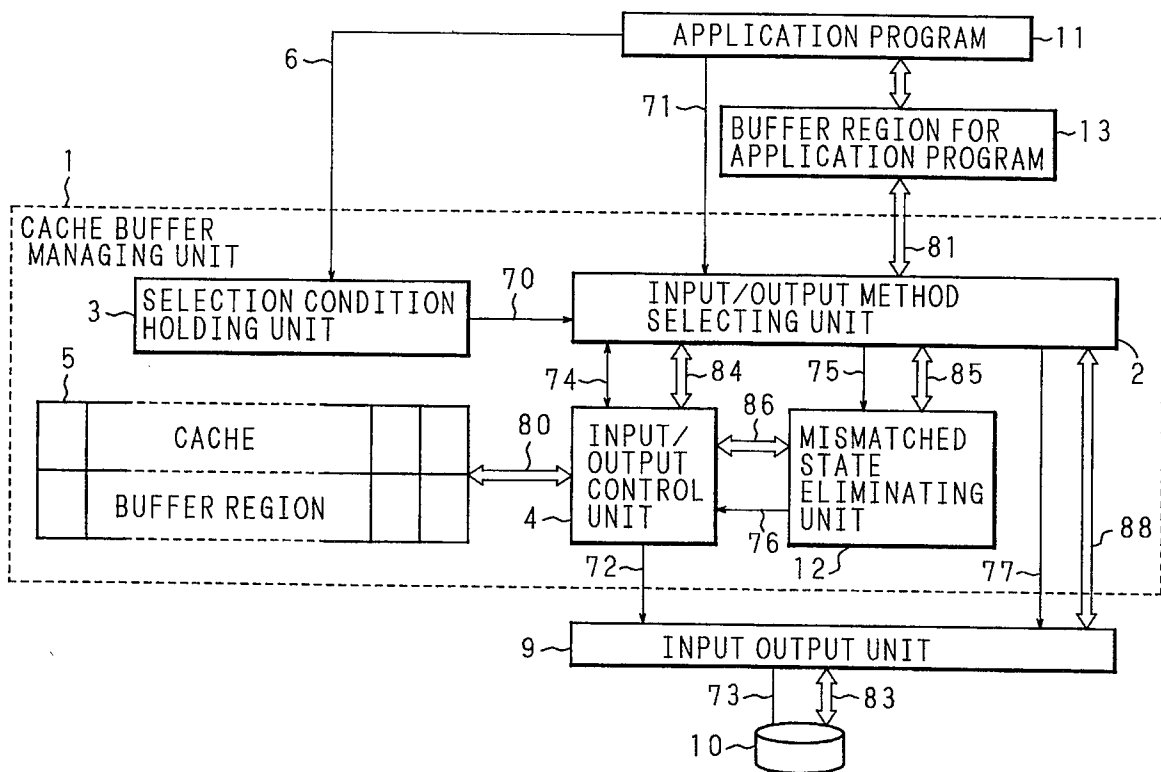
APPLICATION PROGRAM
11
6
71
BUFFER REGION FOR APPLICATION PROGRAM
13
1
CACHE BUFFER MANAGING UNIT
81
70
SELECTION CONDITION HOLDING UNIT
3
INPUT/OUTPUT METHOD SELECTING UNIT
2
5
74
84
75
85
CACHE
BUFFER REGION
80
86
INPUT/ OUTPUT CONTROL UNIT
4
MISMATCHED STATE ELIMINATING UNIT
76
12
72
77
88
9
INPUT OUTPUT UNIT
73
83
10